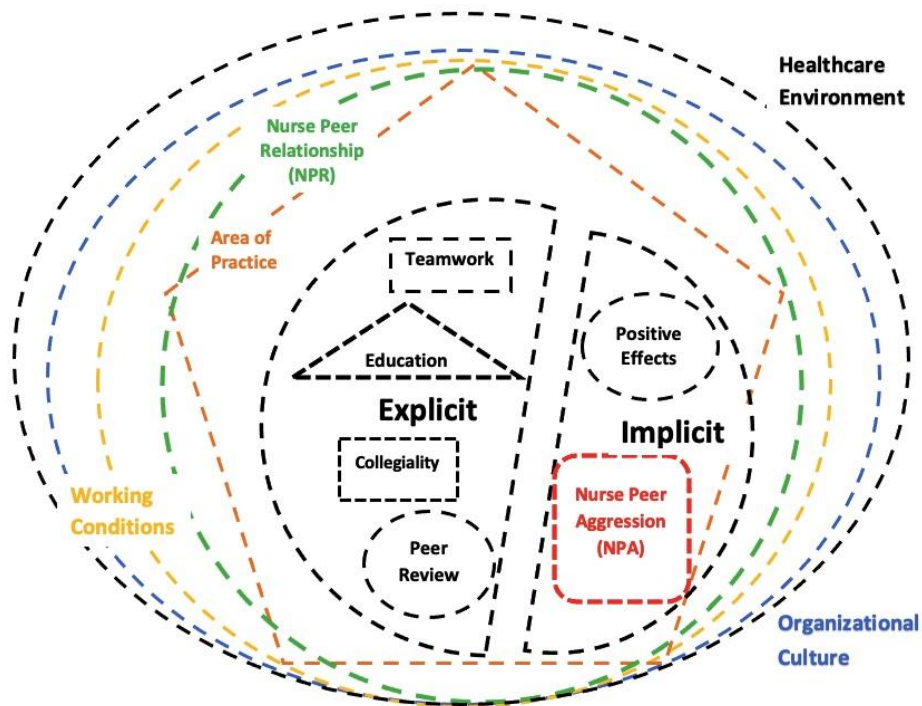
Healthcare Environment

Nurse Peer Relationship (NPR)

Area of Practice

Teamwork

Education

Explicit

Collegiality

Peer Review

Positive Effects

Implicit

Nurse Peer Aggression (NPA)

Working Conditions

Organizational Culture